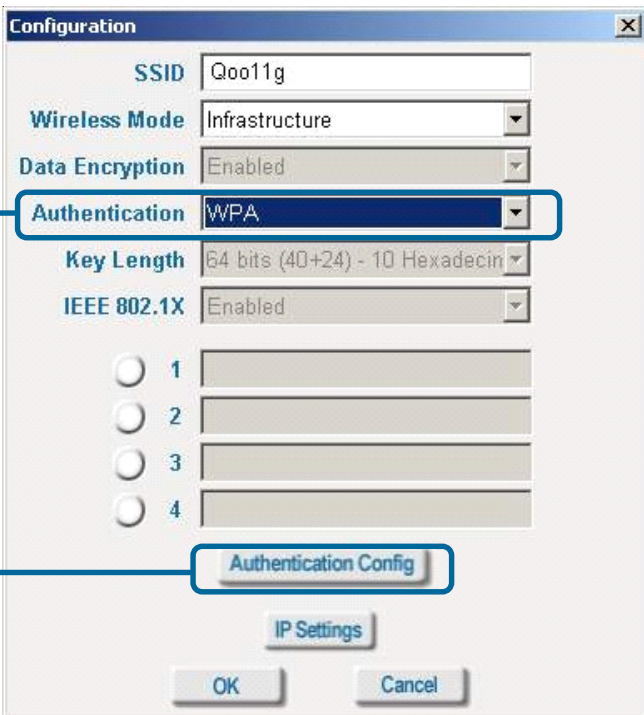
Configuration

SSID Qoo11g

Wireless Mode Infrastructure

Data Encryption Enabled

Authentication WPA

Key Length 64 bits (40+24) - 10 Hexadecin

IEEE 802.1X Enabled

1

2

3

4

Authentication Config

IP Settings

OK Cancel